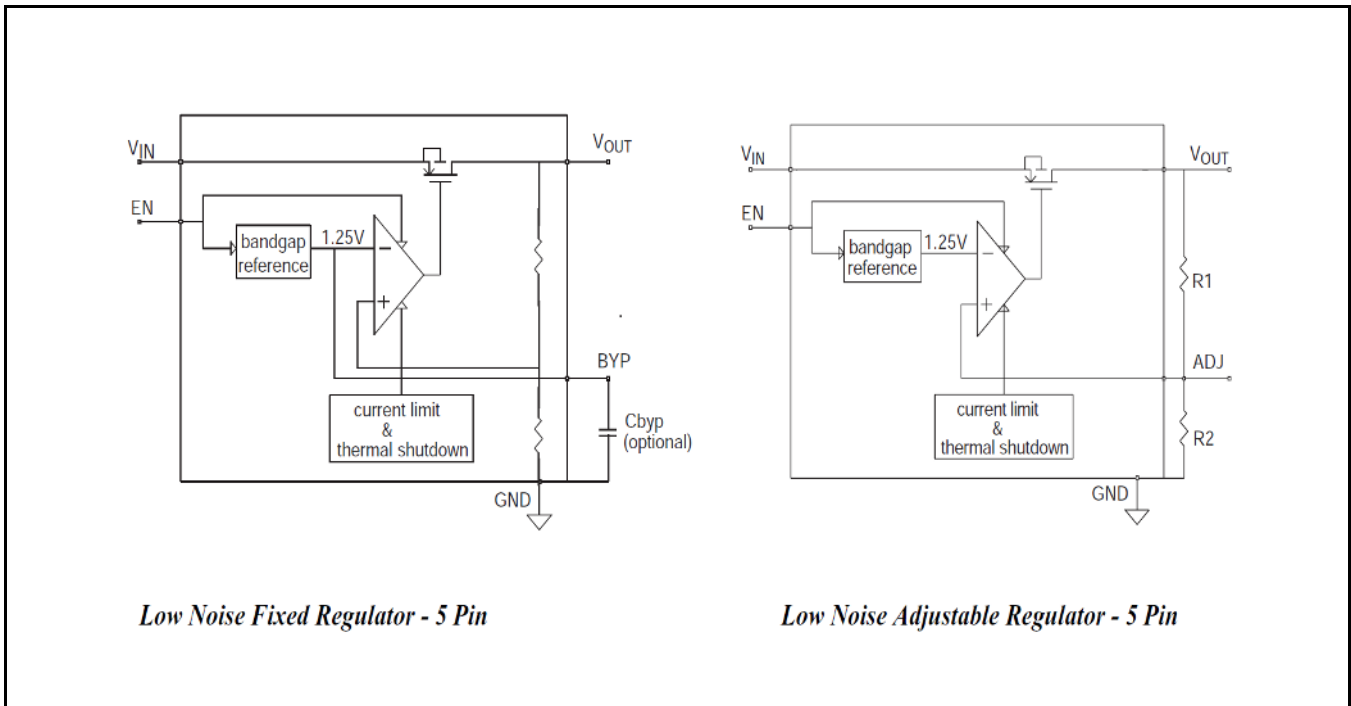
$V_{IN}$

$V_{OUT}$

EN

bandgap reference

1.25V

−

+

BYP

current limit & thermal shutdown

Cbyp (optional)

GND

Low Noise Fixed Regulator - 5 Pin

$V_{IN}$

$V_{OUT}$

EN

bandgap reference

1.25V

−

+

R1

ADJ

current limit & thermal shutdown

R2

GND

Low Noise Adjustable Regulator - 5 Pin